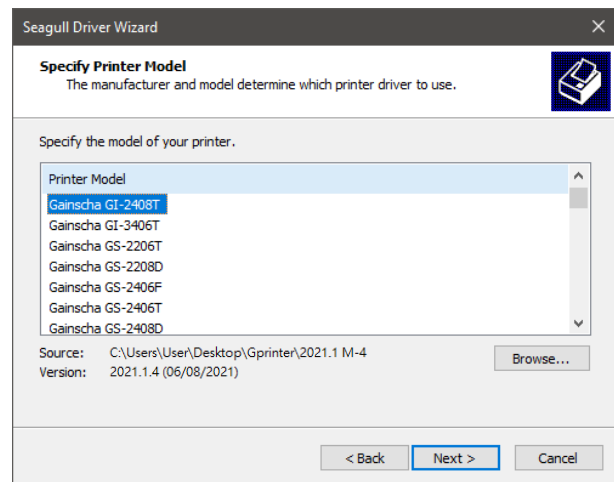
Seagull Driver Wizard

Specify Printer Model
The manufacturer and model determine which printer driver to use.

Specify the model of your printer.

Printer Model
Gainscha GI-2408T
Gainscha GI-3406T
Gainscha GS-2206T
Gainscha GS-2208D
Gainscha GS-2406F
Gainscha GS-2406T
Gainscha GS-2408D

Source: C:\Users\User\Desktop\Gprinter\2021.1 M-4
Version: 2021.1.4 (06/08/2021)

Browse...

< Back
Next >
Cancel